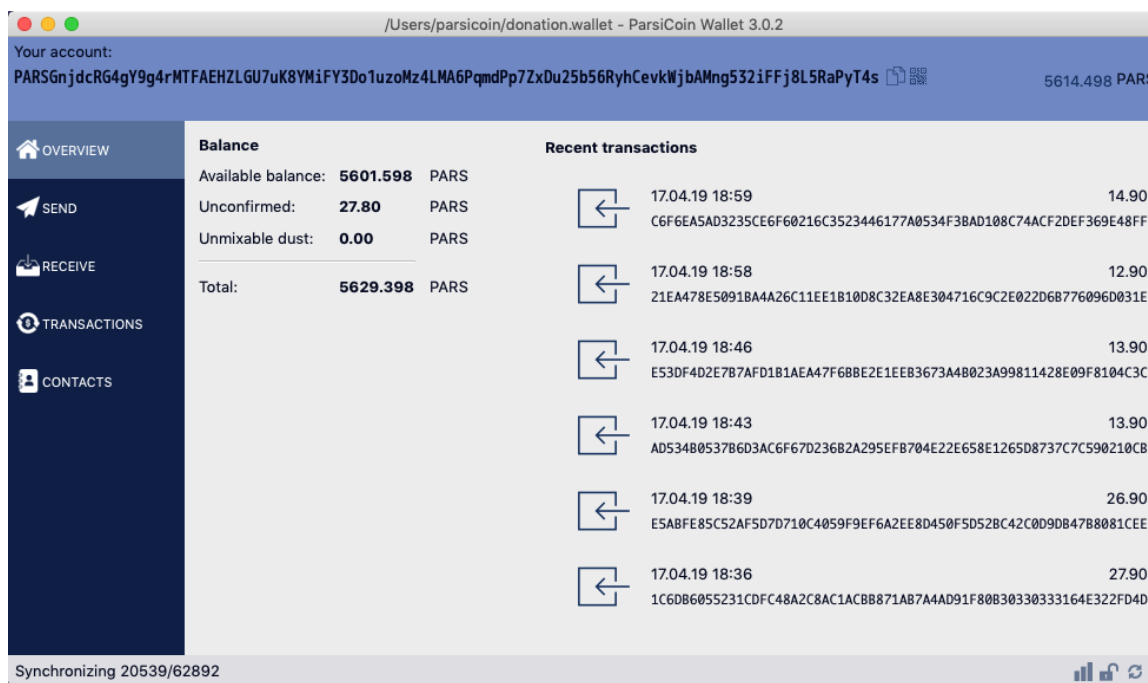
/Users/parsicoin/donation.wallet - ParsiCoin Wallet 3.0.2

Your account:
PARSGnjdcRG4gY9g4rMTFAEHZLGU7uK8YMiFY3Do1uzoMz4LMA6PqmdPp7ZxDu25b56RyhCevkWjbAMng532iFFj8L5RaPyT4s

5614.498 PARS

OVERVIEW
SEND
RECEIVE
TRANSACTIONS
CONTACTS

Balance

| | | |
|---|---|---|
| Available balance: | 5601.598 | PARS |
| Unconfirmed: | 27.80 | PARS |
| Unmixable dust: | 0.00 | PARS |
| Total: | 5629.398 | PARS |

Recent transactions

17.04.19 18:59 14.90
C6F6EA5AD3235CE6F60216C3523446177A0534F3BAD108C74ACF2DEF369E48FF

17.04.19 18:58 12.90
21EA478E5091BA4A26C11EE1B10D8C32EA8E304716C9C2E022D6B776096D031E

17.04.19 18:46 13.90
E53DF4D2E7B7AFD1B1AEA47F6BBE2E1EEB3673A4B023A99811428E09F8104C3C

17.04.19 18:43 13.90
AD534B0537B6D3AC6F67D236B2A295EFB704E22E658E1265D8737C7C590210CB

17.04.19 18:39 26.90
E5ABFE85C52AF5D7D710C4059F9EF6A2EE8D450F5D52BC42C0D9DB47B8081CEE

17.04.19 18:36 27.90
1C6DB6055231CDFC48A2C8AC1ACBB871AB7A4AD91F80B30330333164E322FD4D

Synchronizing 20539/62892